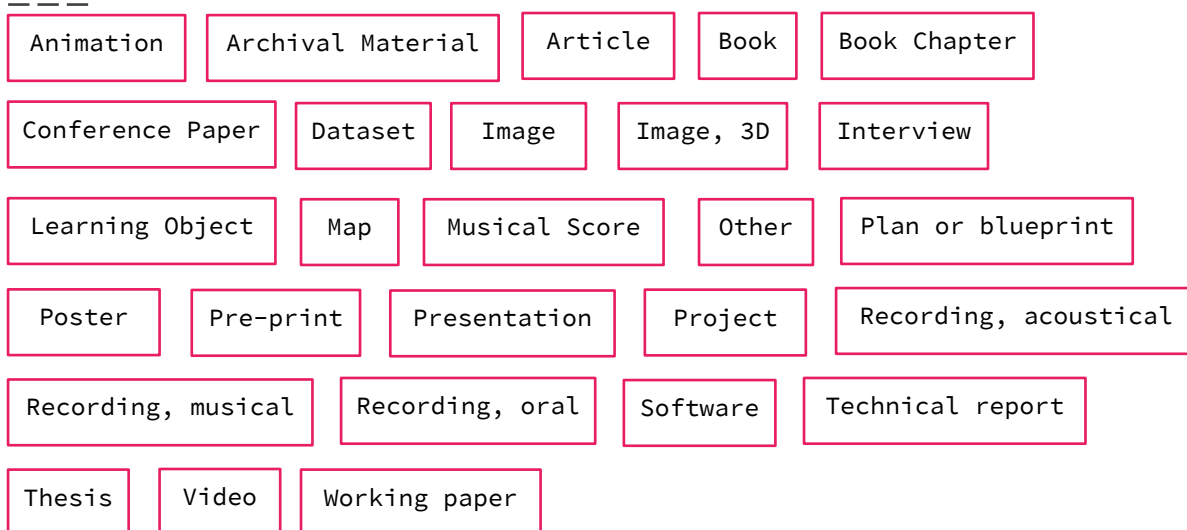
Animation
Archival Material
Article
Book
Book Chapter
Conference Paper
Dataset
Image
Image, 3D
Interview
Learning Object
Map
Musical Score
Other
Plan or blueprint
Poster
Pre-print
Presentation
Project
Recording, acoustical
Recording, musical
Recording, oral
Software
Technical report
Thesis
Video
Working paper